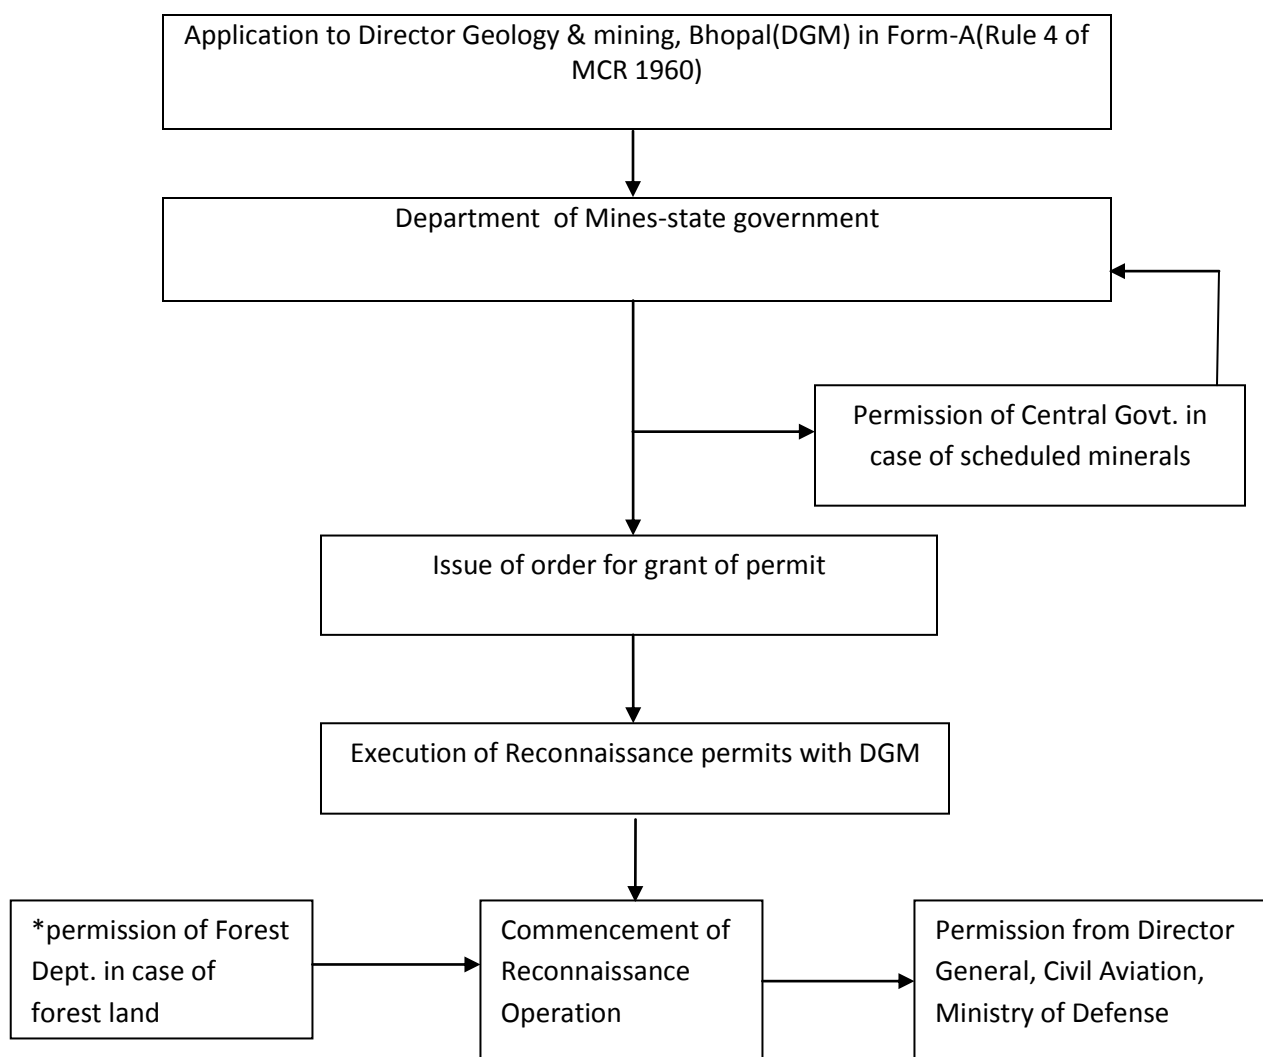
Application to Director Geology & mining, Bhopal(DGM) in Form-A(Rule 4 of MCR 1960)

Department of Mines-state government

Permission of Central Govt. in case of scheduled minerals

Issue of order for grant of permit

Execution of Reconnaissance permits with DGM

*permission of Forest Dept. in case of forest land

Commencement of Reconnaissance Operation

Permission from Director General, Civil Aviation, Ministry of Defense